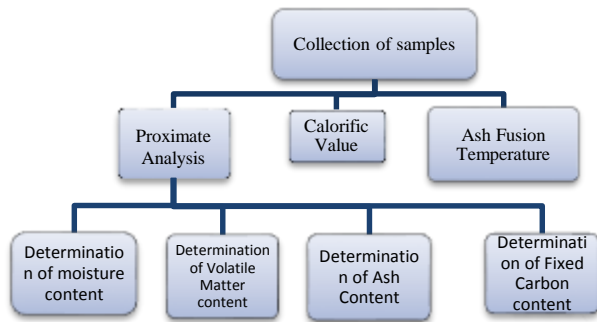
Collection of samples

Proximate Analysis

Calorific Value

Ash Fusion Temperature

Determinatio n of moisture content

Determination of Volatile Matter content

Determinatio n of Ash Content

Determinati on of Fixed Carbon content